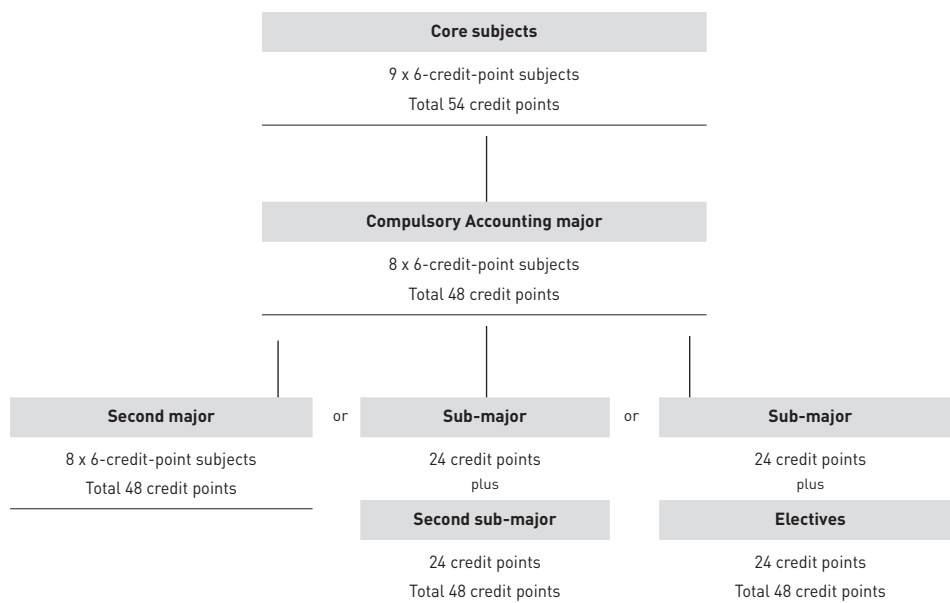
Core subjects

9 x 6-credit-point subjects
Total 54 credit points

Compulsory Accounting major

8 x 6-credit-point subjects
Total 48 credit points

Second major

8 x 6-credit-point subjects
Total 48 credit points

or

Sub-major

24 credit points
plus

Second sub-major

24 credit points
Total 48 credit points

or

Sub-major

24 credit points
plus

Electives

24 credit points
Total 48 credit points